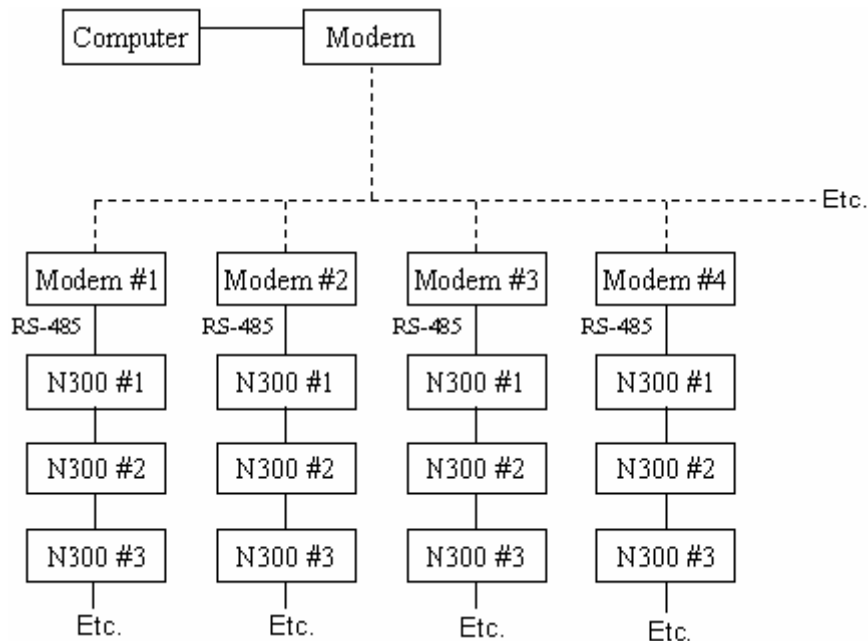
Computer
Modem
Etc.

Modem #1
RS-485
N300 #1
N300 #2
N300 #3
Etc.

Modem #2
RS-485
N300 #1
N300 #2
N300 #3
Etc.

Modem #3
RS-485
N300 #1
N300 #2
N300 #3
Etc.

Modem #4
RS-485
N300 #1
N300 #2
N300 #3
Etc.